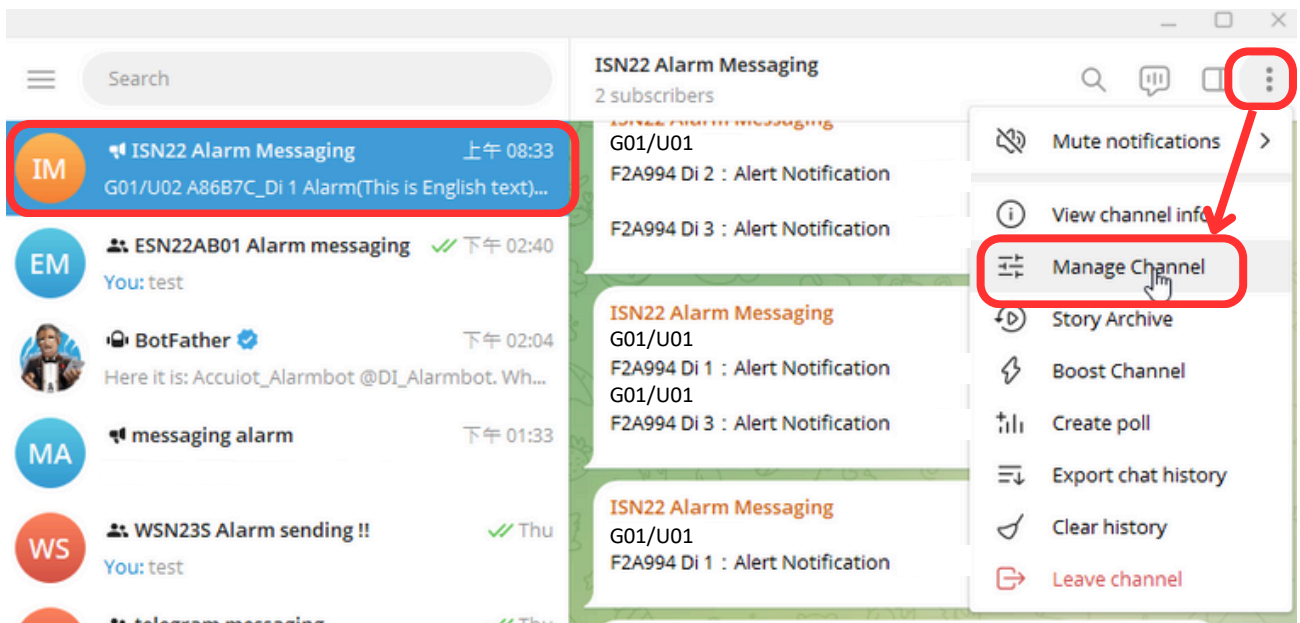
Search

IM ISN22 Alarm Messaging 上午 08:33
G01/U02 A86B7C_Di 1 Alarm(This is English text)...

EM ESN22AB01 Alarm messaging 下午 02:40
You: test

BotFather 下午 02:04
Here it is: Accuiot_Alarmbot @DI_Alarmbot. Wh...

MA messaging alarm 下午 01:33

WS WSN23S Alarm sending !! Thu
You: test

ISN22 Alarm Messaging
2 subscribers

G01/U01
F2A994 Di 2：Alert Notification

F2A994 Di 3：Alert Notification

ISN22 Alarm Messaging
G01/U01
F2A994 Di 1：Alert Notification
G01/U01
F2A994 Di 3：Alert Notification

ISN22 Alarm Messaging
G01/U01
F2A994 Di 1：Alert Notification

Mute notifications
View channel info
Manage Channel
Story Archive
Boost Channel
Create poll
Export chat history
Clear history
Leave channel